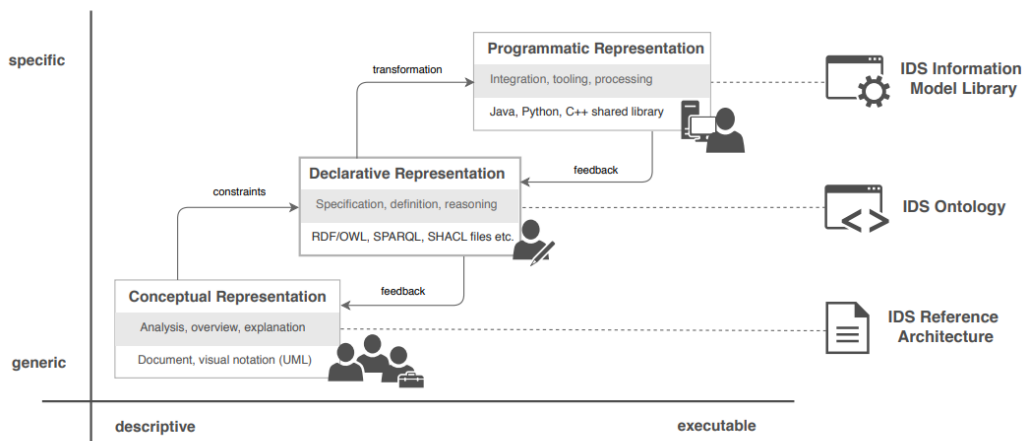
specific

generic

transformation

Programmatic Representation

Integration, tooling, processing

Java, Python, C++ shared library

IDS Information Model Library

feedback

constraints

Declarative Representation

Specification, definition, reasoning

RDF/OWL, SPARQL, SHACL files etc.

IDS Ontology

feedback

Conceptual Representation

Analysis, overview, explanation

Document, visual notation (UML)

IDS Reference Architecture

descriptive

executable